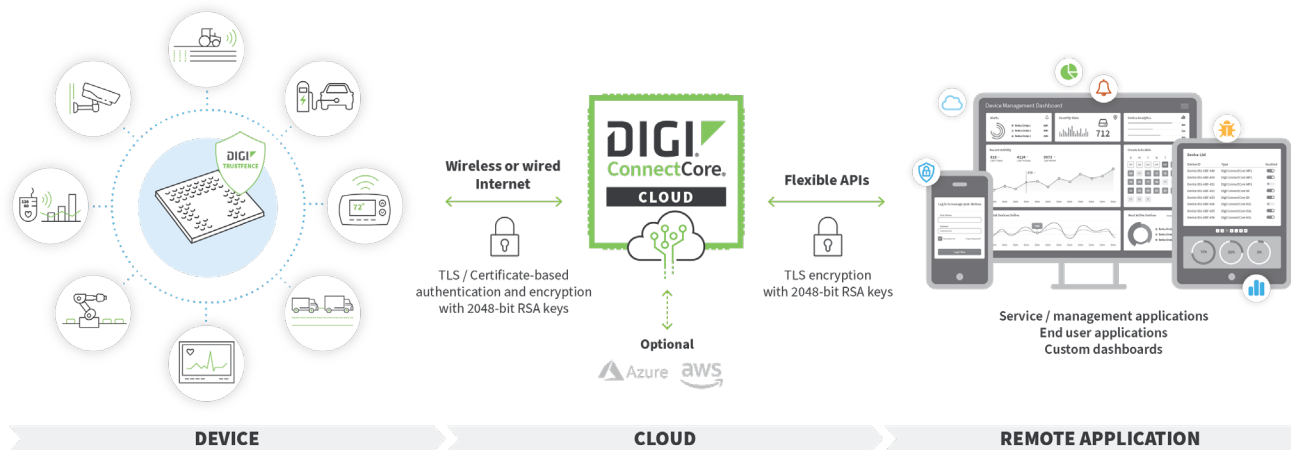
DIGI TRUSTFENCE

72°

Wireless or wired Internet

TLS / Certificate-based authentication and encryption with 2048-bit RSA keys

DIGI ConnectCore. CLOUD

Optional

Azure aws

Flexible APIs

TLS encryption with 2048-bit RSA keys

Device Management Dashboard

712

Device List

Service / management applications
End user applications
Custom dashboards

DEVICE

CLOUD

REMOTE APPLICATION